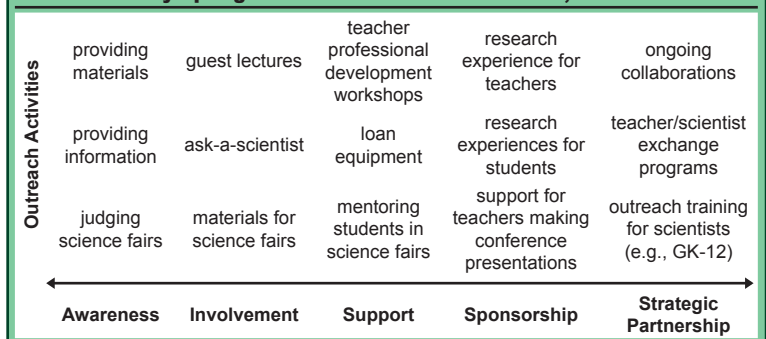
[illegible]

Outreach Activities

| | | | | |
|---|---|---|---|---|
| providing materials | guest lectures | teacher professional development workshops | research experience for teachers | ongoing collaborations |
| providing information | ask-a-scientist | loan equipment | research experiences for students | teacher/scientist exchange programs |
| judging science fairs | materials for science fairs | mentoring students in science fairs | support for teachers making conference presentations | outreach training for scientists (e.g., GK-12) |

Awareness Involvement Support Sponsorship Strategic Partnership